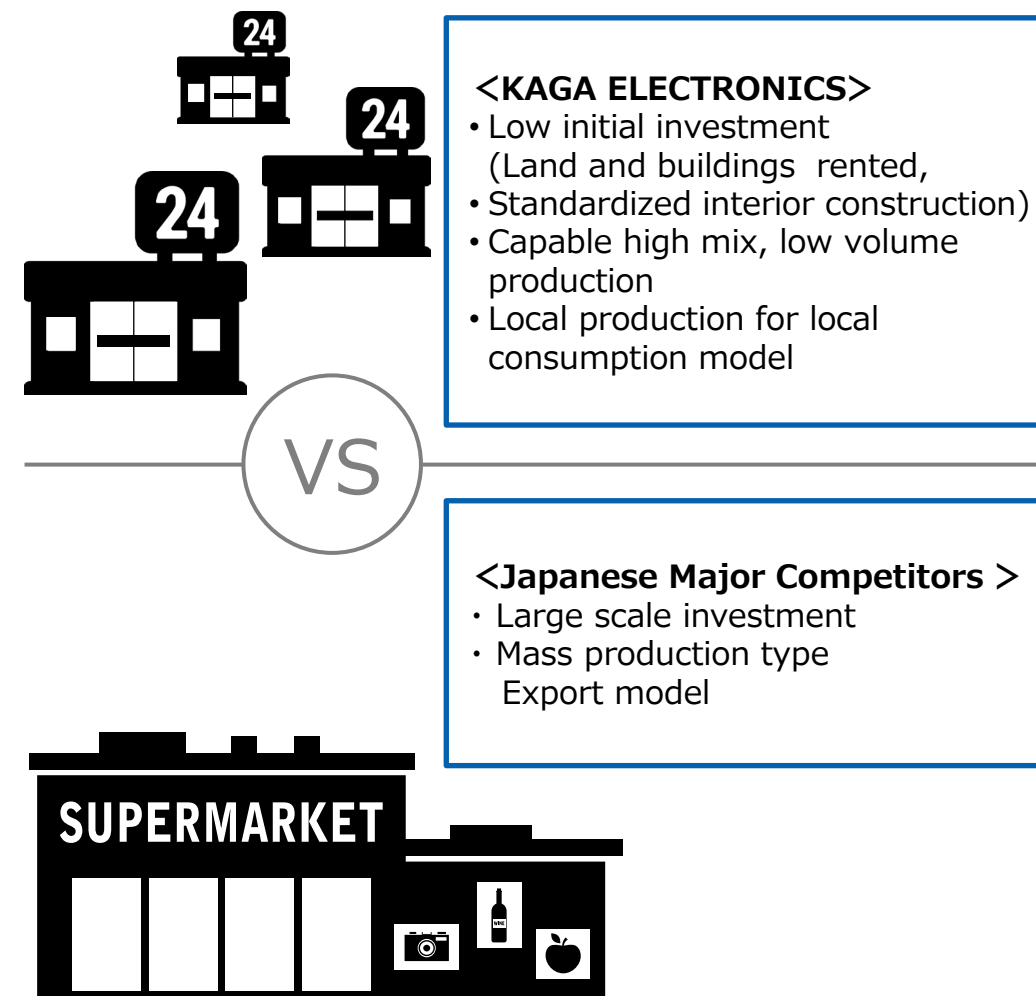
24

24

24

<KAGA ELECTRONICS>
• Low initial investment (Land and buildings  rented,
• Standardized interior construction)
• Capable high mix, low volume production
• Local production for local consumption model

VS

<Japanese Major Competitors >
・ Large scale investment
・ Mass production type Export model

SUPERMARKET

WINE